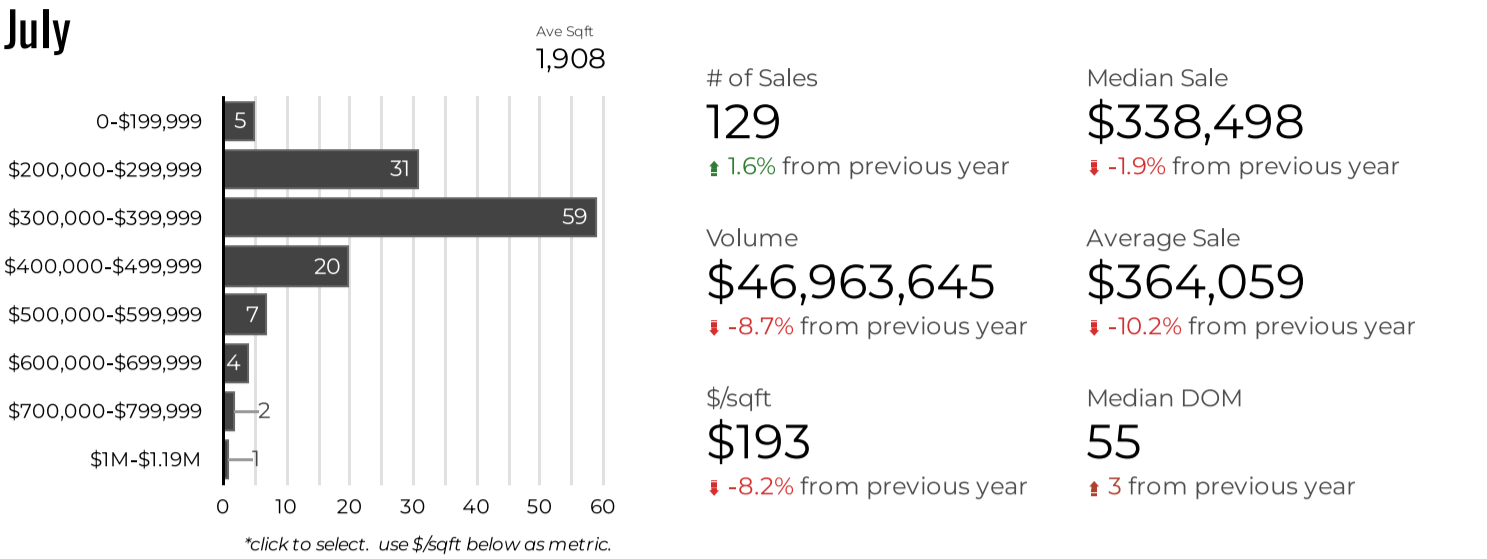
July

Ave Sqft
1,908

| Range | Count |
|---|---|
| 0-$199,999 | 5 |
| $200,000-$299,999 | 31 |
| $300,000-$399,999 | 59 |
| $400,000-$499,999 | 20 |
| $500,000-$599,999 | 7 |
| $600,000-$699,999 | 4 |
| $700,000-$799,999 | 2 |
| $1M-$1.19M | 1 |

0 10 20 30 40 50 60

*click to select. use $/sqft below as metric.

# of Sales
129
1.6% from previous year

Median Sale
$338,498
-1.9% from previous year

Volume
$46,963,645
-8.7% from previous year

Average Sale
$364,059
-10.2% from previous year

$/sqft
$193
-8.2% from previous year

Median DOM
55
3 from previous year